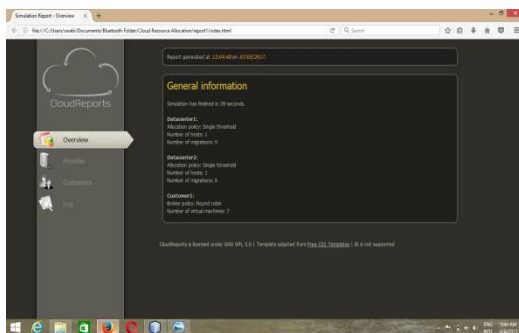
Simulation Report - Overview

file:///C:/Users/swati/Documents/Bluetooth Folder/Cloud Resource Allocation/report/index.html

Search

CloudReports

Overview

Providers

Customers

Log

Report generated at 13:04:49 on 07/05/2017.

General information

Simulation has finished in 39 seconds.

Datacenter1:
Allocation policy: Single threshold
Number of hosts: 1
Number of migrations: 0

Datacenter2:
Allocation policy: Single threshold
Number of hosts: 1
Number of migrations: 0

Customer1:
Broker policy: Round robin
Number of virtual machines: 7

CloudReports is licensed under GNU GPL 3.0 | Template adapted from Free CSS Templates | IE is not supported

ENG INTL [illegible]